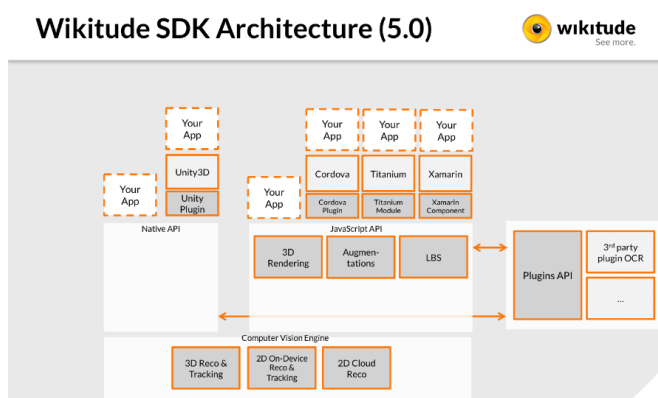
Wikitude SDK Architecture (5.0)

wikitude
See more.

Your App

Unity3D

Unity Plugin

Your App

Your App

Cordova

Cordova Plugin

Your App

Titanium

Titanium Module

Your App

Xamarin

Xamarin Component

Your App

Your App

Native API

JavaScript API

3D Rendering

Augmentations

LBS

Plugins API

3$^{rd}$ party plugin OCR

...

Computer Vision Engine

3D Reco & Tracking

2D On-Device Reco & Tracking

2D Cloud Reco